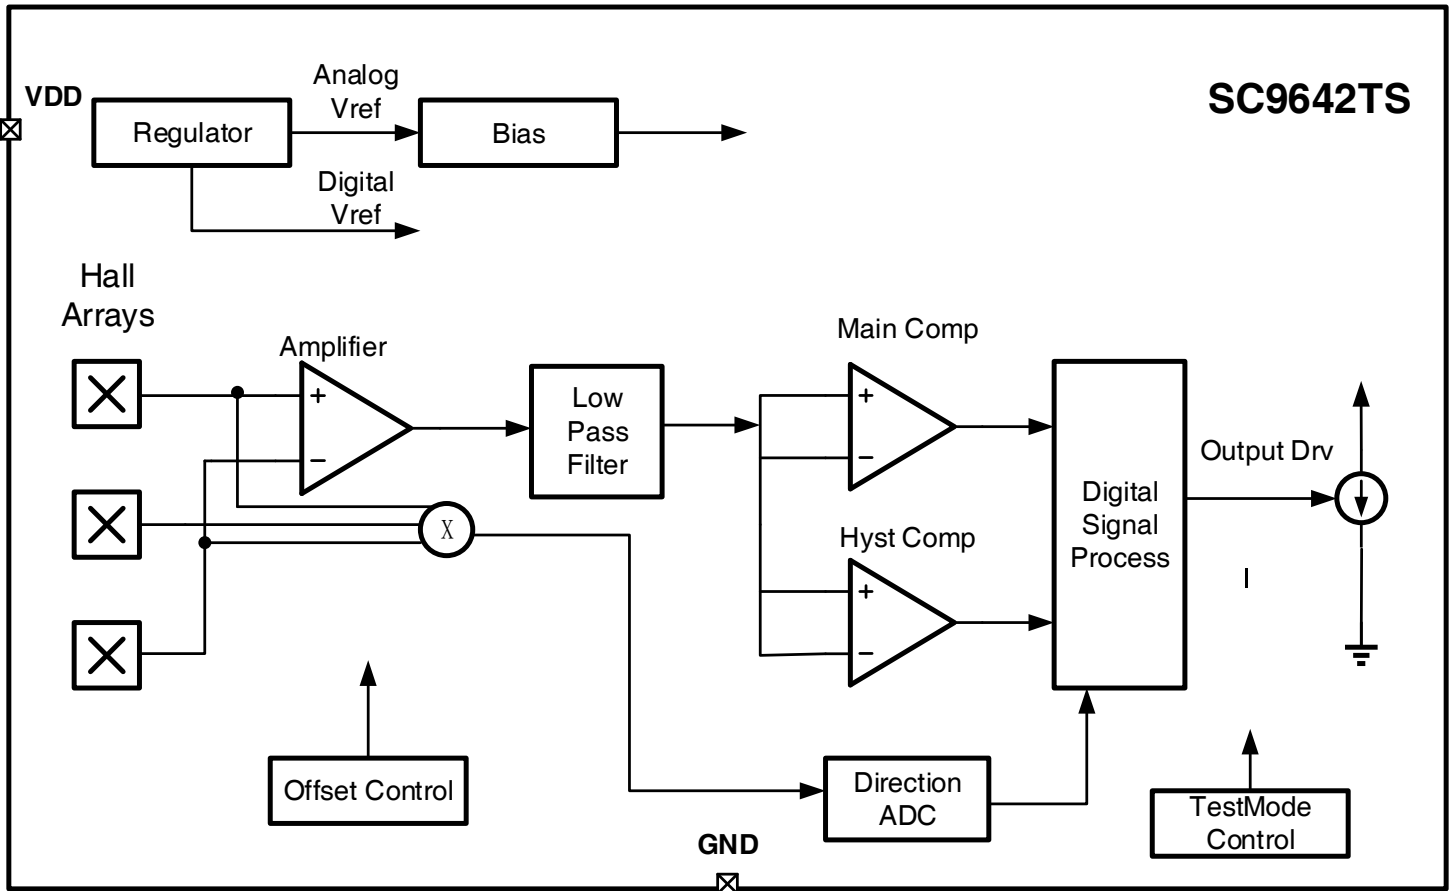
VDD

Regulator

Analog Vref

Bias

Digital Vref

SC9642TS

Hall Arrays

Amplifier

+

−

Low Pass Filter

Main Comp

+

−

Hyst Comp

+

−

X

Digital Signal Process

Output Drv

I

Offset Control

Direction ADC

TestMode Control

GND